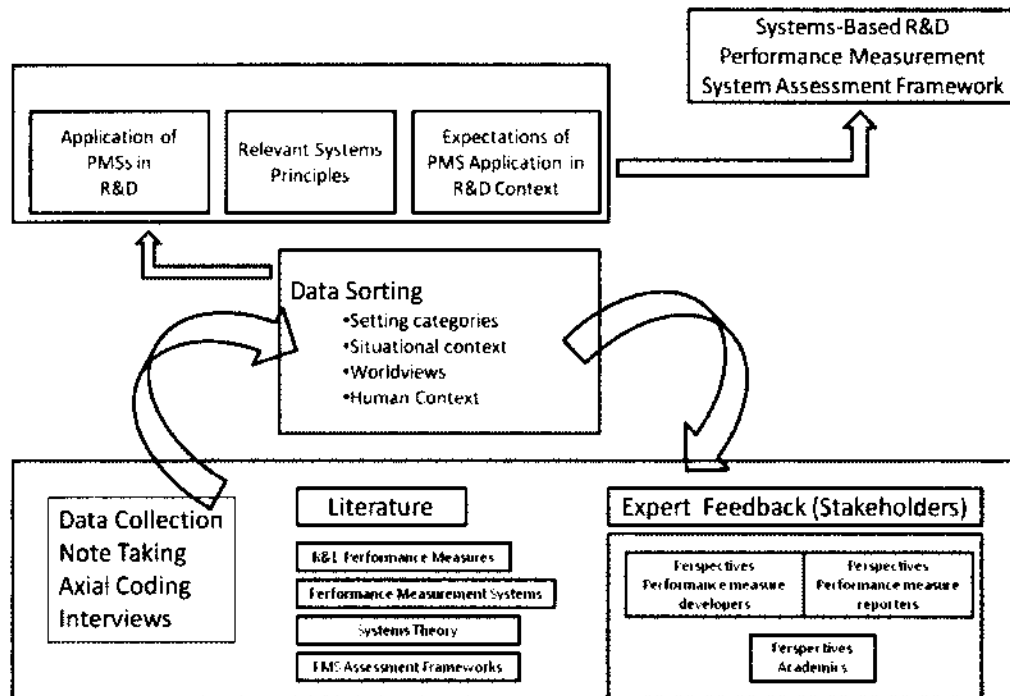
Systems-Based R&D Performance Measurement System Assessment Framework

Application of PMSs in R&D

Relevant Systems Principles

Expectations of PMS Application in R&D Context

Data Sorting
•Setting categories
•Situational context
•Worldviews
•Human Context

Data Collection
Note Taking
Axial Coding
Interviews

Literature

R&D Performance Measures

Performance Measurement Systems

Systems Theory

PMS Assessment Frameworks

Expert Feedback (Stakeholders)

Perspectives Performance measure developers

Perspectives Performance measure reporters

Perspectives Academics